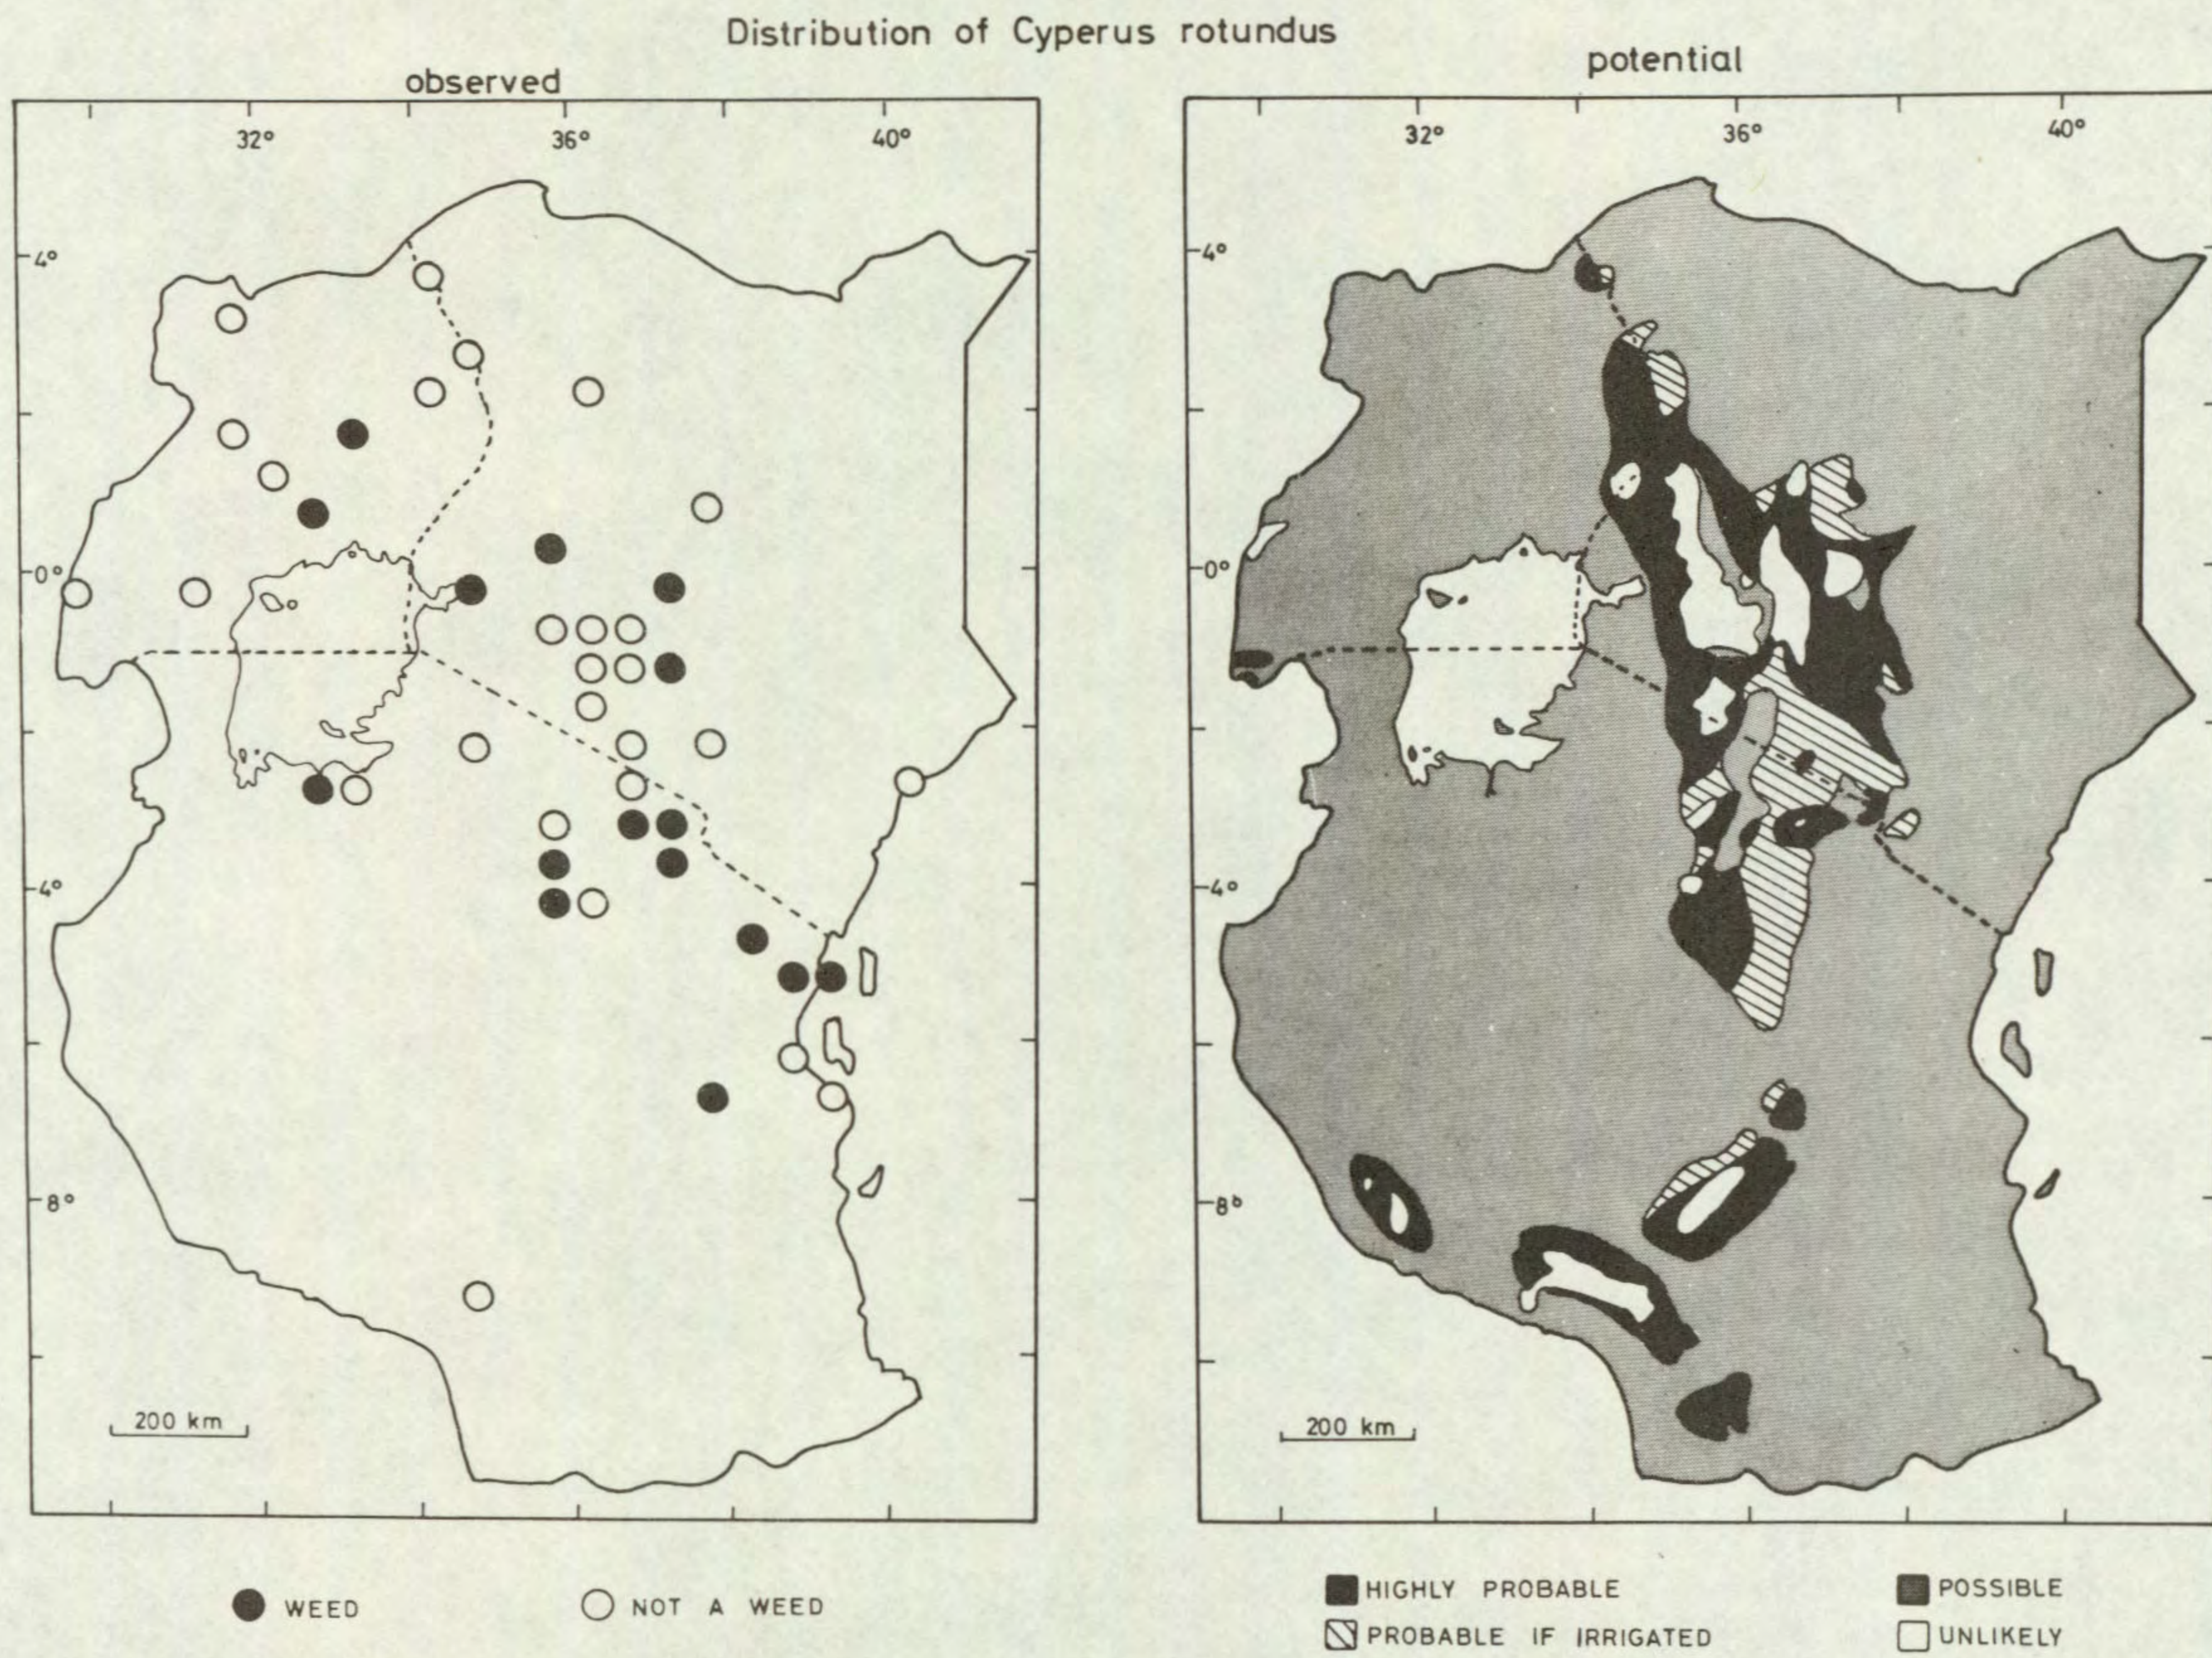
Distribution of Cyperus rotundus

observed

32° 36° 40°

4°

0°

4°

8°

200 km

WEED

NOT A WEED

potential

32° 36° 40°

4°

0°

4°

8°

200 km

HIGHLY PROBABLE

PROBABLE IF IRRIGATED

POSSIBLE

UNLIKELY